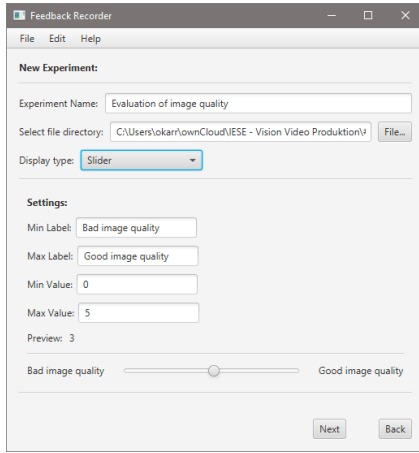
Feedback Recorder

File Edit Help

New Experiment:

Experiment Name: Evaluation of image quality

Select file directory: C:\Users\okarr\ownCloud\IESE - Vision Video Produktion\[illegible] File...

Display type: Slider

Settings:

Min Label: Bad image quality

Max Label: Good image quality

Min Value: 0

Max Value: 5

Preview: 3

Bad image quality Good image quality

Next Back